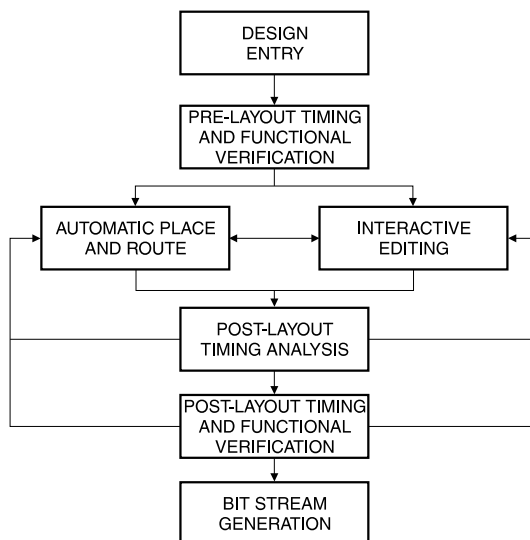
DESIGN ENTRY

PRE-LAYOUT TIMING AND FUNCTIONAL VERIFICATION

AUTOMATIC PLACE AND ROUTE

INTERACTIVE EDITING

POST-LAYOUT TIMING ANALYSIS

POST-LAYOUT TIMING AND FUNCTIONAL VERIFICATION

BIT STREAM GENERATION